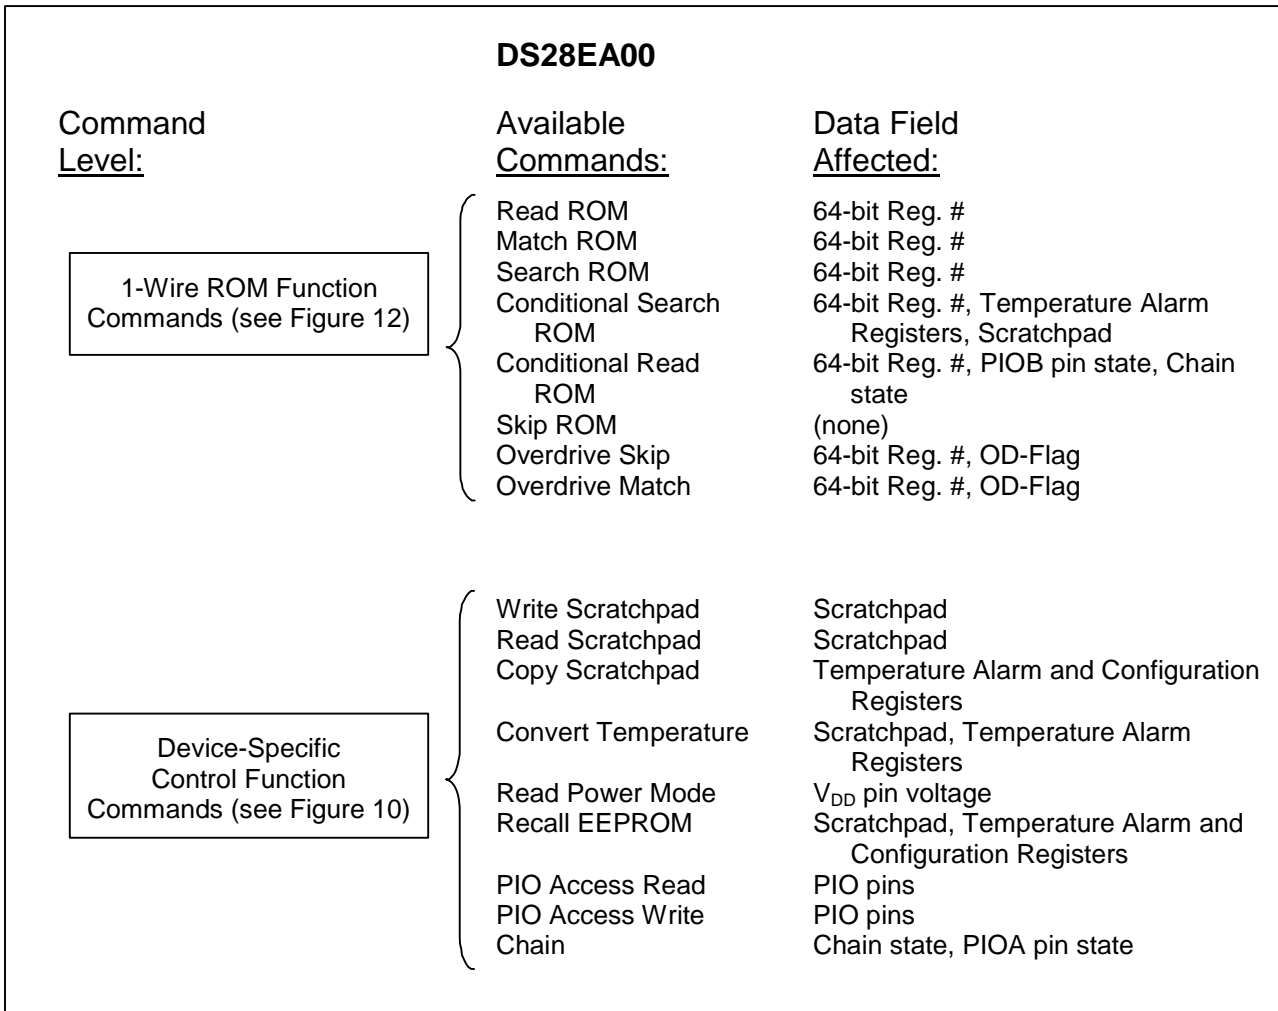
DS28EA00

| Command Level: | Available Commands: | Data Field Affected: |
|---|---|---|
| 1-Wire ROM Function Commands (see Figure 12) | Read ROM | 64-bit Reg. # |
| | Match ROM | 64-bit Reg. # |
| | Search ROM | 64-bit Reg. # |
| | Conditional Search ROM | 64-bit Reg. #, Temperature Alarm Registers, Scratchpad |
| | Conditional Read ROM | 64-bit Reg. #, PIOB pin state, Chain state |
| | Skip ROM | (none) |
| | Overdrive Skip | 64-bit Reg. #, OD-Flag |
| | Overdrive Match | 64-bit Reg. #, OD-Flag |
| Device-Specific Control Function Commands (see Figure 10) | Write Scratchpad | Scratchpad |
| | Read Scratchpad | Scratchpad |
| | Copy Scratchpad | Temperature Alarm and Configuration Registers |
| | Convert Temperature | Scratchpad, Temperature Alarm Registers |
| | Read Power Mode | $V_{DD}$ pin voltage |
| | Recall EEPROM | Scratchpad, Temperature Alarm and Configuration Registers |
| | PIO Access Read | PIO pins |
| | PIO Access Write | PIO pins |
| | Chain | Chain state, PIOA pin state |